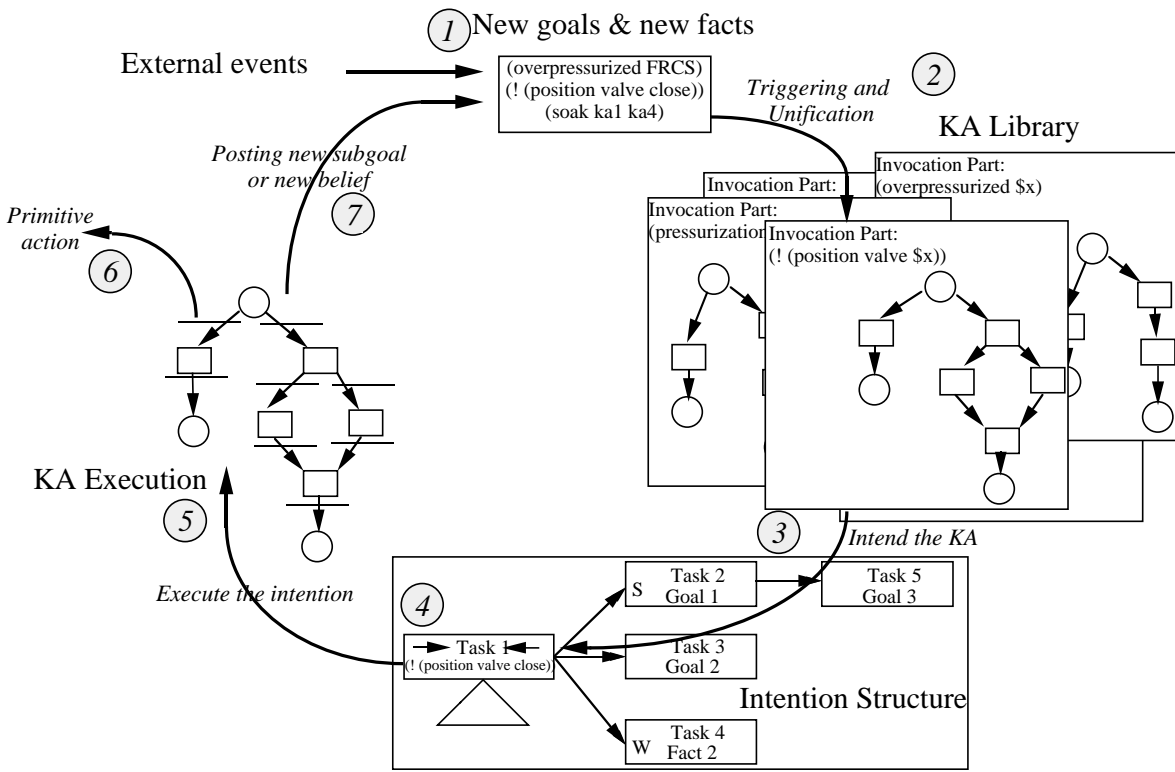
1 New goals & new facts

External events

(overpressurized FRCS)
(! (position valve close))
(soak ka1 ka4)

Triggering and Unification

2

KA Library

Invocation Part:
(overpressurized $x)

Invocation Part:

Invocation Part:
(pressurization

Invocation Part:
(! (position valve $x))

Posting new subgoal or new belief

7

Primitive action

6

KA Execution

5

3

Intend the KA

Execute the intention

4

Task 1
(! (position valve close)

S Task 2
Goal 1

Task 5
Goal 3

Task 3
Goal 2

Intention Structure

W Task 4
Fact 2